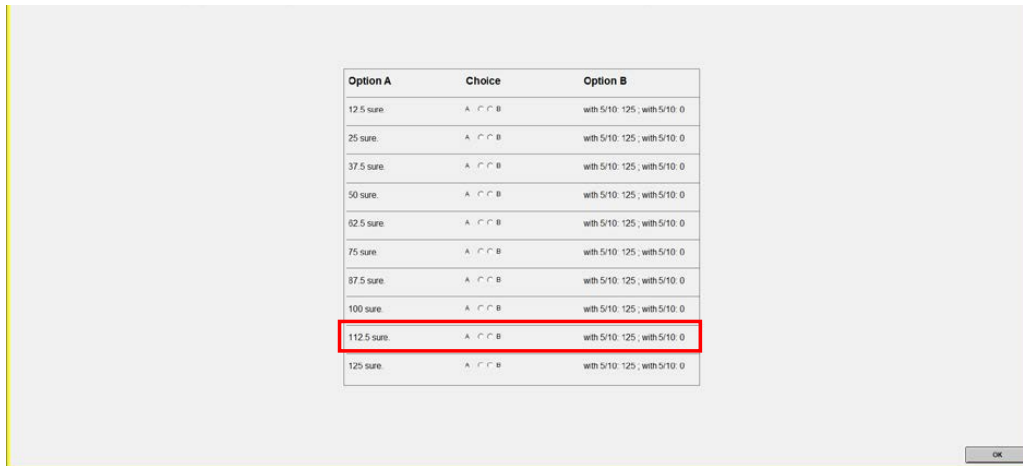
| Option A | Choice | Option B |
|---|---|---|
| 12.5 sure. | A B | with 5/10: 125 ; with 5/10: 0 |
| 25 sure. | A B | with 5/10: 125 ; with 5/10: 0 |
| 37.5 sure. | A B | with 5/10: 125 ; with 5/10: 0 |
| 50 sure. | A B | with 5/10: 125 ; with 5/10: 0 |
| 62.5 sure. | A B | with 5/10: 125 ; with 5/10: 0 |
| 75 sure. | A B | with 5/10: 125 ; with 5/10: 0 |
| 87.5 sure. | A B | with 5/10: 125 ; with 5/10: 0 |
| 100 sure. | A B | with 5/10: 125 ; with 5/10: 0 |
| 112.5 sure. | A B | with 5/10: 125 ; with 5/10: 0 |
| 125 sure. | A B | with 5/10: 125 ; with 5/10: 0 |

OK